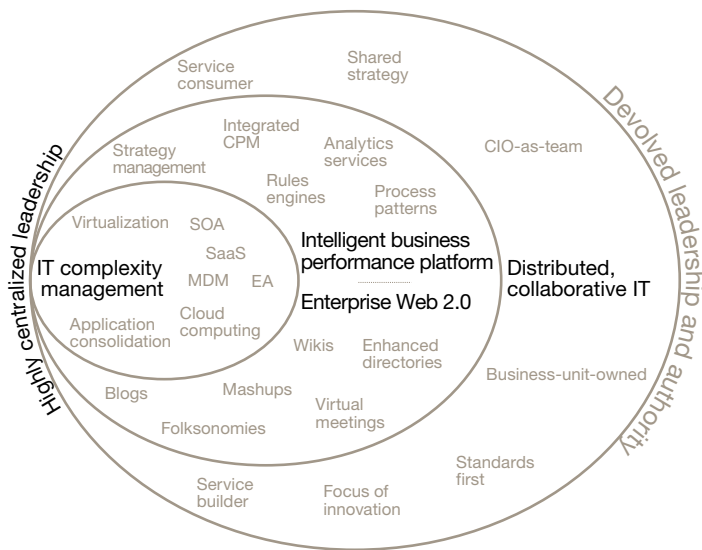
Highly centralized leadership

Devolved leadership and authority

Service consumer

Shared strategy

Integrated CPM

Strategy management

Analytics services

CIO-as-team

Rules engines

Process patterns

Virtualization

SOA

SaaS

IT complexity management

MDM

EA

Intelligent business performance platform

Enterprise Web 2.0

Distributed, collaborative IT

Application consolidation

Cloud computing

Wikis

Enhanced directories

Business-unit-owned

Blogs

Mashups

Virtual meetings

Folksonomies

Standards first

Service builder

Focus of innovation